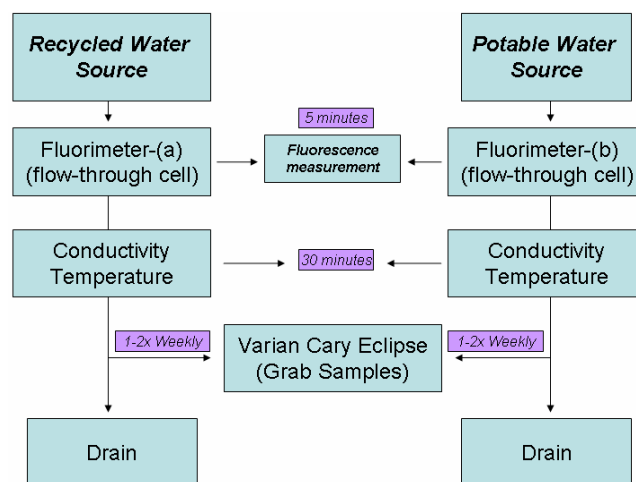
Recycled Water Source

Potable Water Source

5 minutes

Fluorimeter-(a) (flow-through cell)

Fluorescence measurement

Fluorimeter-(b) (flow-through cell)

Conductivity Temperature

30 minutes

Conductivity Temperature

1-2x Weekly

Varian Cary Eclipse (Grab Samples)

1-2x Weekly

Drain

Drain